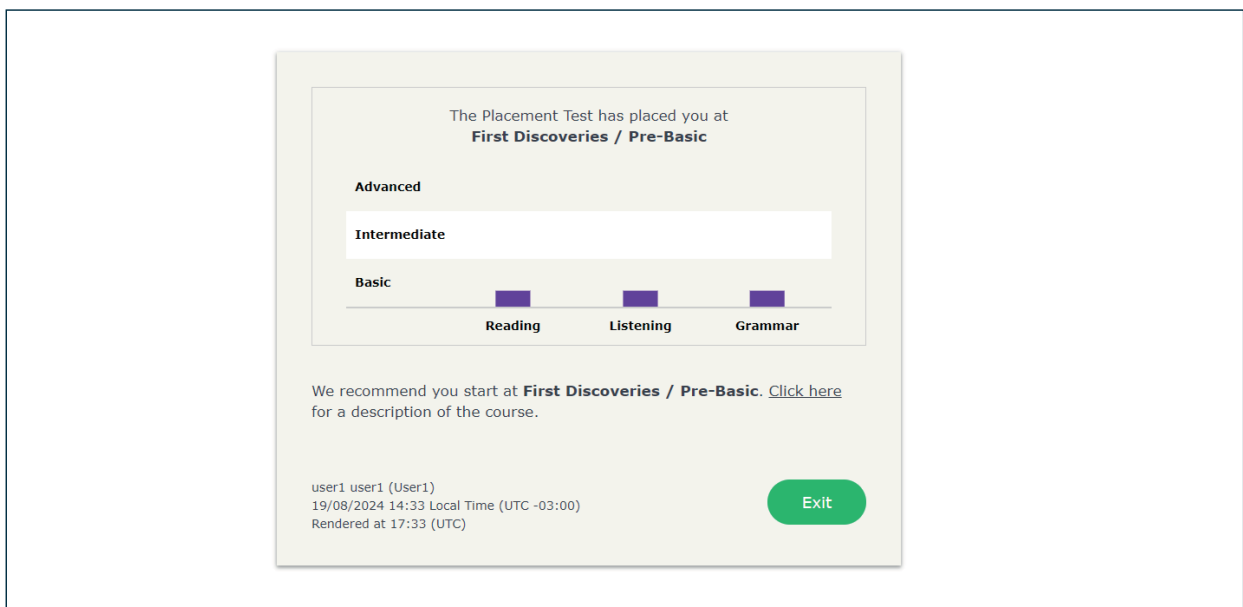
The Placement Test has placed you at
**First Discoveries / Pre-Basic**

Advanced

Intermediate

Basic

Reading Listening Grammar

We recommend you start at **First Discoveries / Pre-Basic**. Click here for a description of the course.

user1 user1 (User1)
19/08/2024 14:33 Local Time (UTC -03:00)
Rendered at 17:33 (UTC)

Exit